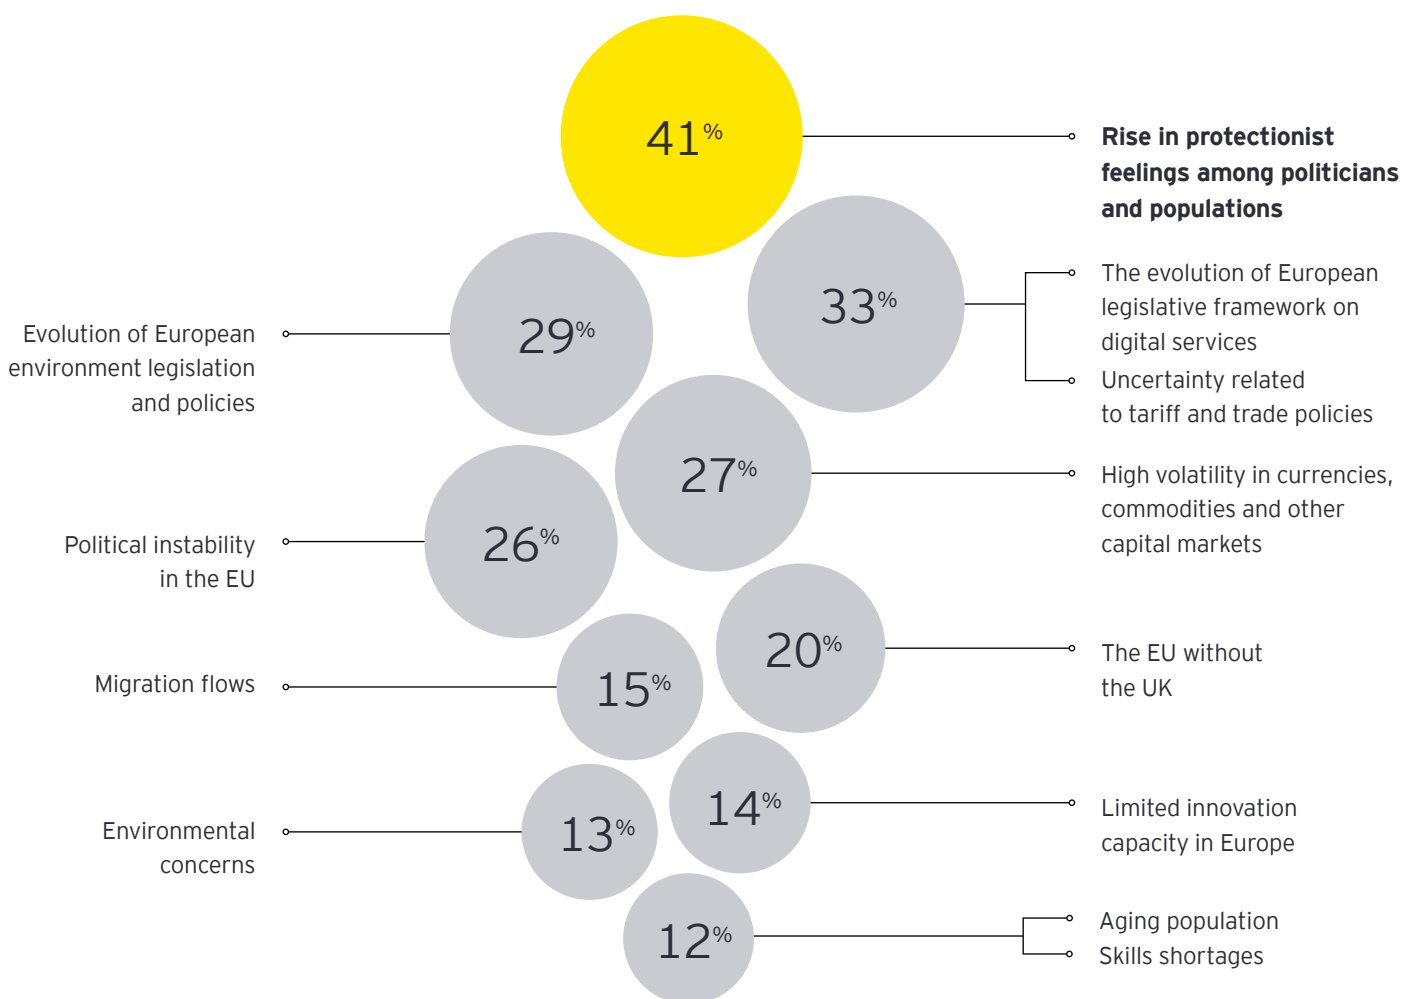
41%

Rise in protectionist feelings among politicians and populations

29%

Evolution of European environment legislation and policies

33%

The evolution of European legislative framework on digital services

Uncertainty related to tariff and trade policies

27%

High volatility in currencies, commodities and other capital markets

26%

Political instability in the EU

20%

The EU without the UK

15%

Migration flows

14%

Limited innovation capacity in Europe

13%

Environmental concerns

12%

Aging population

Skills shortages